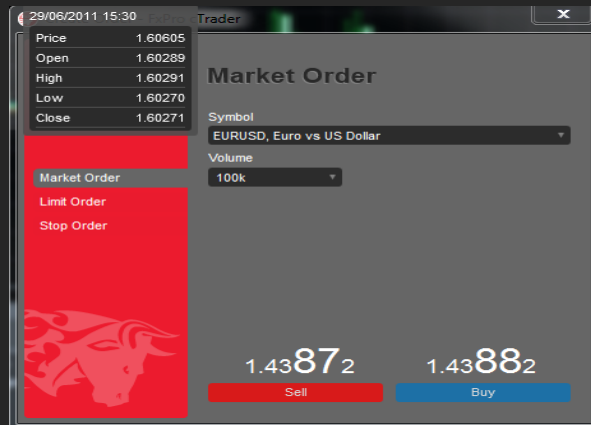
29/06/2011 15:30

| Price | 1.60605 |
|---|---|
| Open | 1.60289 |
| High | 1.60291 |
| Low | 1.60270 |
| Close | 1.60271 |

FxPro cTrader

Market Order

Symbol

EURUSD, Euro vs US Dollar

Volume

100k

Market Order

Limit Order

Stop Order

1.43872

Sell

1.43882

Buy